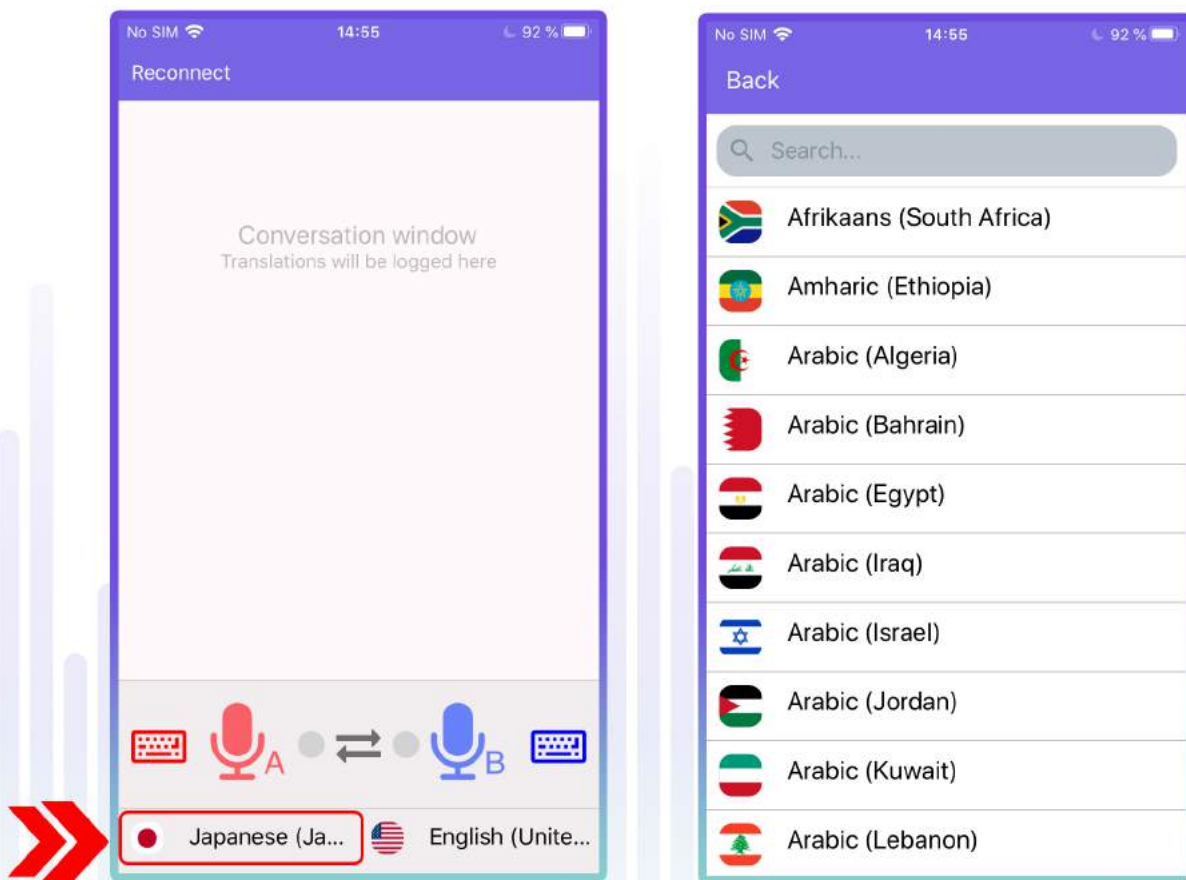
No SIM 14:55 92 %

Reconnect

Conversation window
Translations will be logged here

A B

Japanese (Ja... English (Unite...

No SIM 14:55 92 %

Back

Search...

Afrikaans (South Africa)

Amharic (Ethiopia)

Arabic (Algeria)

Arabic (Bahrain)

Arabic (Egypt)

Arabic (Iraq)

Arabic (Israel)

Arabic (Jordan)

Arabic (Kuwait)

Arabic (Lebanon)